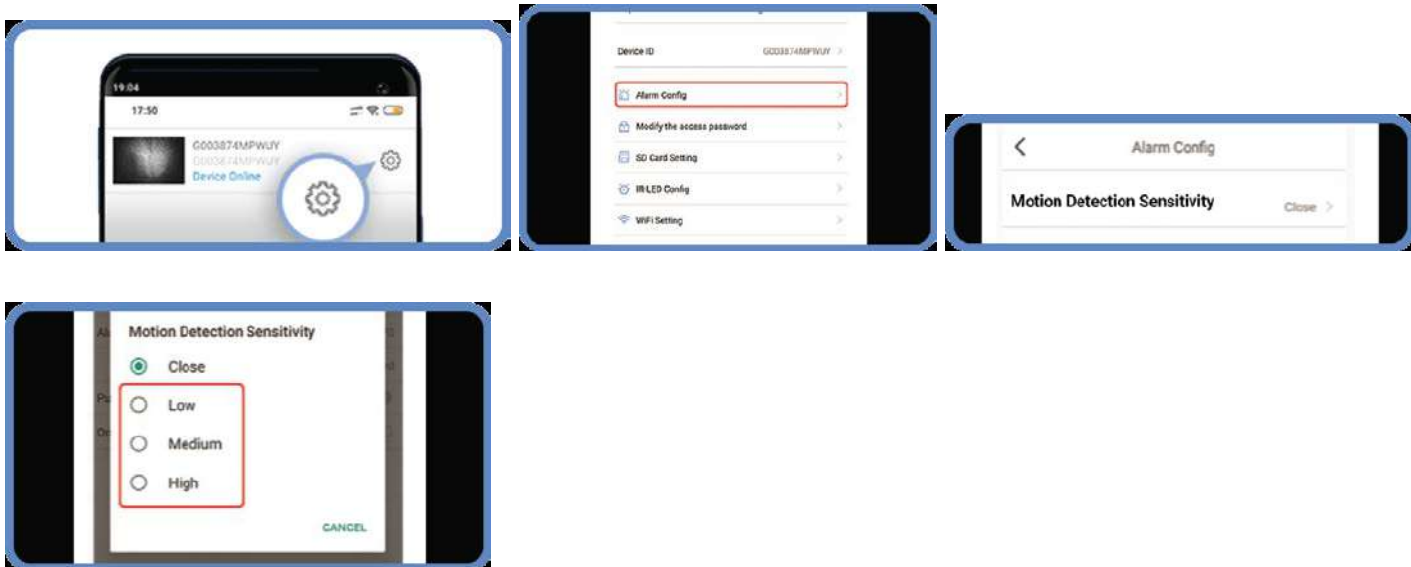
19:04

17:50

G003874MPWUY
G003874MPWUY
Device Online

Device ID G003874MPWUY >

Alarm Config >

Modify the access password >

SD Card Setting >

IR-LED Config >

WiFi Setting >

<

Alarm Config

Motion Detection Sensitivity Close >

Motion Detection Sensitivity

Close

Low

Medium

High

CANCEL